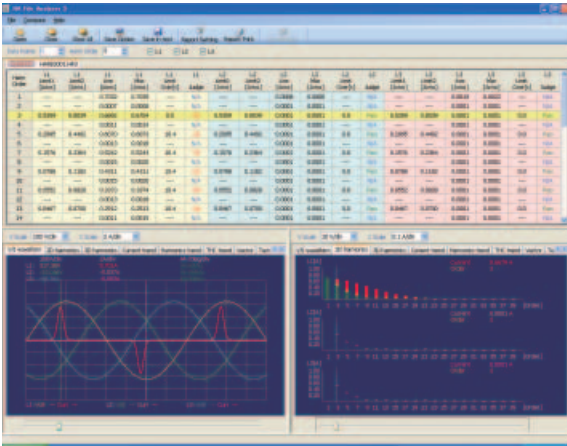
File Analysis

File Compare Help

Save Option Save in text Report Setting Report Print

Data Frame Auto slide L1 L2 L3

| Item Order | L1 | L1 | L1 | L1 | L1 | L1 | L1 | L1 | L1 | L2 | L2 | L2 | L2 | L2 | L2 | L2 | L2 | L2 | L2 | L3 | L3 | L3 | L3 | L3 | L3 |
|---|---|---|---|---|---|---|---|---|---|---|---|---|---|---|---|---|---|---|---|---|---|---|---|---|---|
| 1 | | | | | | | | | N/A | | | | | | | | | | N/A | | | | | | N/A |
| 2 | | | | | | | | | N/A | | | | | | | | | | N/A | | | | | | N/A |
| 3 | 0.2085 | | | | | | | | N/A | 0.2085 | | | | | | | | | Pass | 0.2085 | | | | | Pass |
| 4 | | | | | | | | | N/A | | | | | | | | | | N/A | | | | | | N/A |
| 5 | 0.2085 | 0.4461 | | | | | | | N/A | 0.2085 | 0.4461 | | | | | | | | Pass | 0.2085 | 0.4462 | | | | Pass |
| 6 | | | | | | | | | N/A | | | | | | | | | | N/A | | | | | | N/A |
| 7 | 0.2076 | 0.2384 | | | | | | | N/A | 0.2076 | 0.2384 | | | | | | | | Pass | 0.2076 | 0.2384 | | | | Pass |
| 8 | | | | | | | | | N/A | | | | | | | | | | N/A | | | | | | N/A |
| 9 | 0.3768 | 0.1182 | | | | | | | N/A | 0.3768 | 0.1182 | | | | | | | | Pass | 0.3768 | 0.1182 | | | | Pass |
| 10 | | | | | | | | | N/A | | | | | | | | | | N/A | | | | | | N/A |
| 11 | 0.0552 | 0.4620 | | | | | | | N/A | 0.0551 | 0.4620 | | | | | | | | Pass | 0.0552 | 0.4620 | | | | Pass |
| 12 | | | | | | | | | N/A | | | | | | | | | | N/A | | | | | | N/A |
| 13 | 0.0447 | 0.4780 | | | | | | | N/A | 0.0447 | 0.4780 | | | | | | | | Pass | 0.0447 | 0.4780 | | | | Pass |
| 14 | | | | | | | | | N/A | | | | | | | | | | N/A | | | | | | N/A |

V Scale 100 V/div I Scale 2 A/div

I/V waveform 3D Harmonics 2D Harmonics Current trend Harmonics trend THD trend Vpp/rms

V Scale 20 V/div I Scale 0.1 A/div

I/V waveform 3D Harmonics 2D Harmonics Current trend Harmonics trend THD trend Vpp/rms

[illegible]